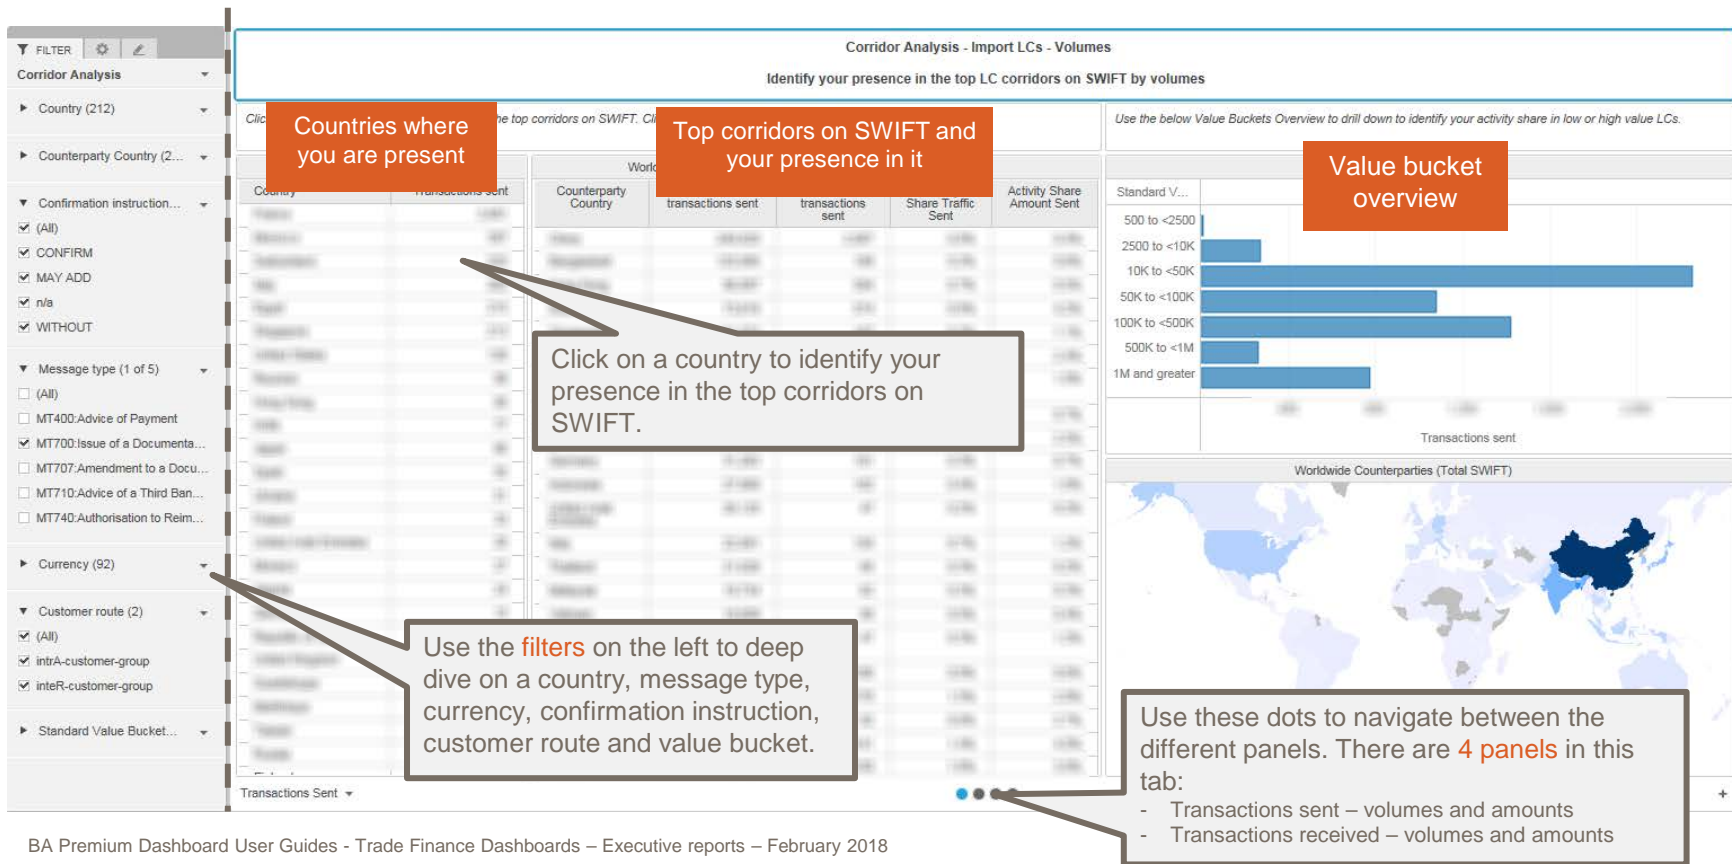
FILTER

Corridor Analysis

Country (212)

Counterparty Country (2...

Confirmation instruction...

(All)

CONFIRM

MAY ADD

n/a

WITHOUT

Message type (1 of 5)

(All)

MT400:Advice of Payment

MT700:Issue of a Documenta...

MT707:Amendment to a Docu...

MT710:Advice of a Third Ban...

MT740:Authorisation to Reim...

Currency (92)

Customer route (2)

(All)

intrA-customer-group

inteR-customer-group

Standard Value Bucket...

Corridor Analysis - Import LCs - Volumes

Identify your presence in the top LC corridors on SWIFT by volumes

Clic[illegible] the top corridors on SWIFT. Cli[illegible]

Use the below Value Buckets Overview to drill down to identify your activity share in low or high value LCs.

Countries where you are present

Top corridors on SWIFT and your presence in it

Value bucket overview

Country

Transactions sent

Worl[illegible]

Counterparty Country

transactions sent

transactions sent

Share Traffic Sent

Activity Share Amount Sent

Standard V...

500 to <2500

2500 to <10K

10K to <50K

50K to <100K

100K to <500K

500K to <1M

1M and greater

Transactions sent

Worldwide Counterparties (Total SWIFT)

Click on a country to identify your presence in the top corridors on SWIFT.

Use the filters on the left to deep dive on a country, message type, currency, confirmation instruction, customer route and value bucket.

Use these dots to navigate between the different panels. There are 4 panels in this tab:

- Transactions sent – volumes and amounts
- Transactions received – volumes and amounts

Transactions Sent

BA Premium Dashboard User Guides - Trade Finance Dashboards – Executive reports – February 2018